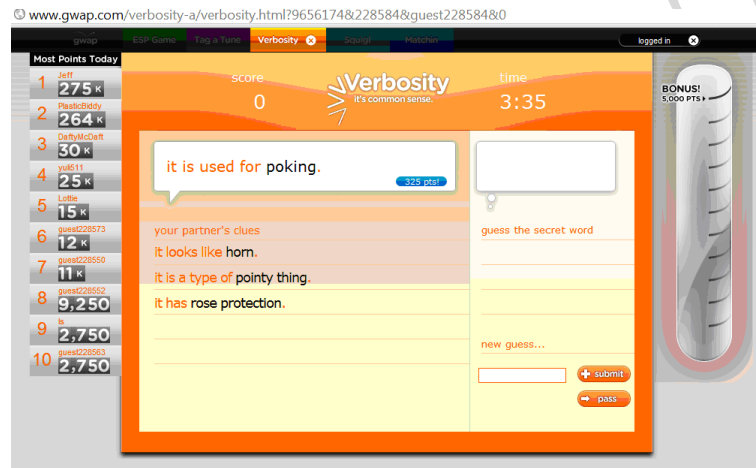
www.gwap.com/verbosity-a/verbosity.html?9656174&228584&guest228584&0

gwap ESP Game Tag a Tune Verbosity Squigl Matchin logged in

Most Points Today

1 Jeff 275 K
2 PlasticBiddy 264 K
3 DaftyMcDaft 30 K
4 yuli511 25 K
5 Lottie 15 K
6 guest228573 12 K
7 guest228550 11 K
8 guest228552 9,250
9 ls 2,750
10 guest228563 2,750

score 0

Verbosity it's common sense.

time 3:35

BONUS! 5,000 PTS

it is used for poking.

325 pts!

your partner's clues

it looks like horn.

it is a type of pointy thing.

it has rose protection.

guess the secret word

new guess...

submit

pass